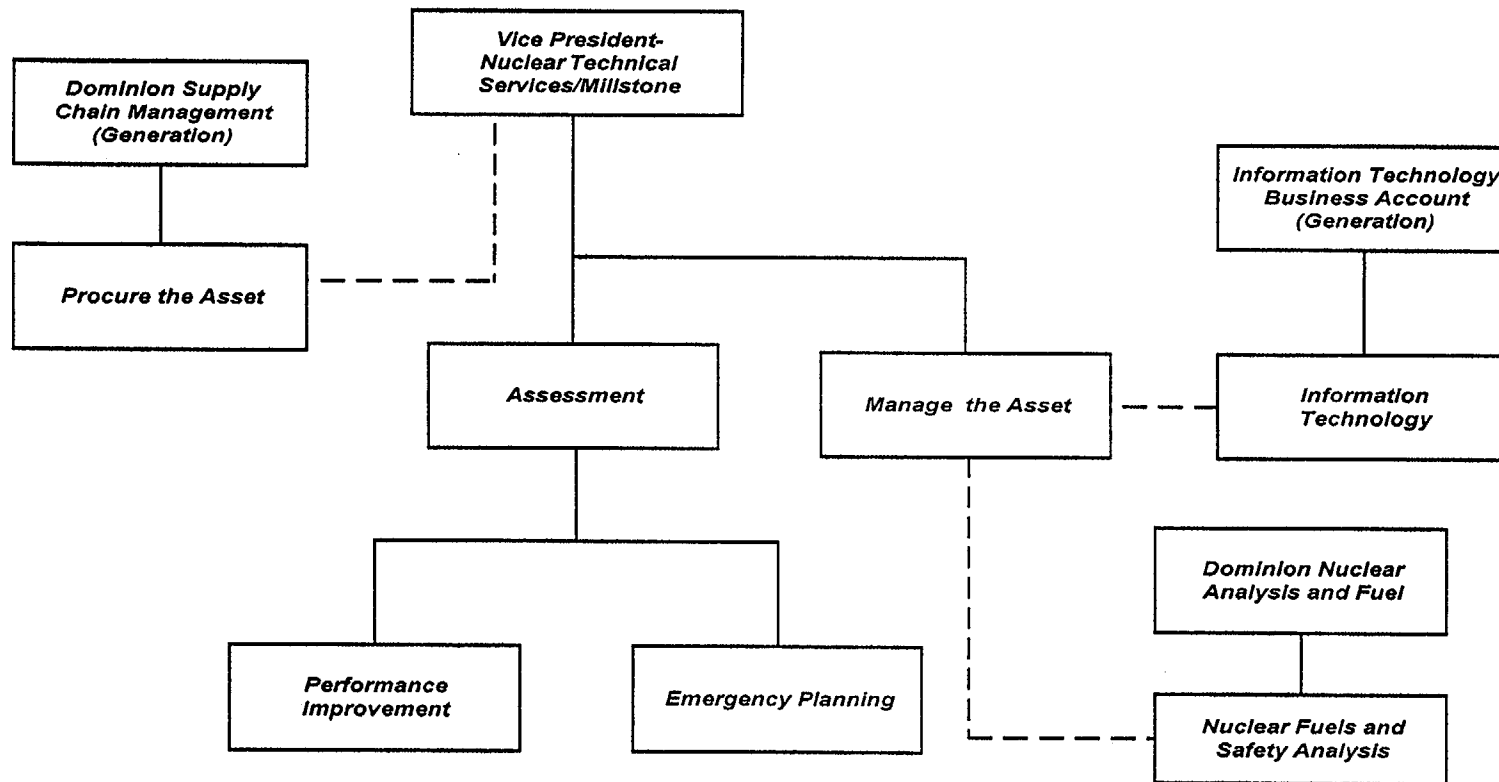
Vice President-
Nuclear Technical
Services/Millstone

Dominion Supply
Chain Management
(Generation)

Procure the Asset

Information Technology
Business Account
(Generation)

Assessment

Manage the Asset

Information
Technology

Dominion Nuclear
Analysis and Fuel

Performance
Improvement

Emergency Planning

Nuclear Fuels and
Safety Analysis